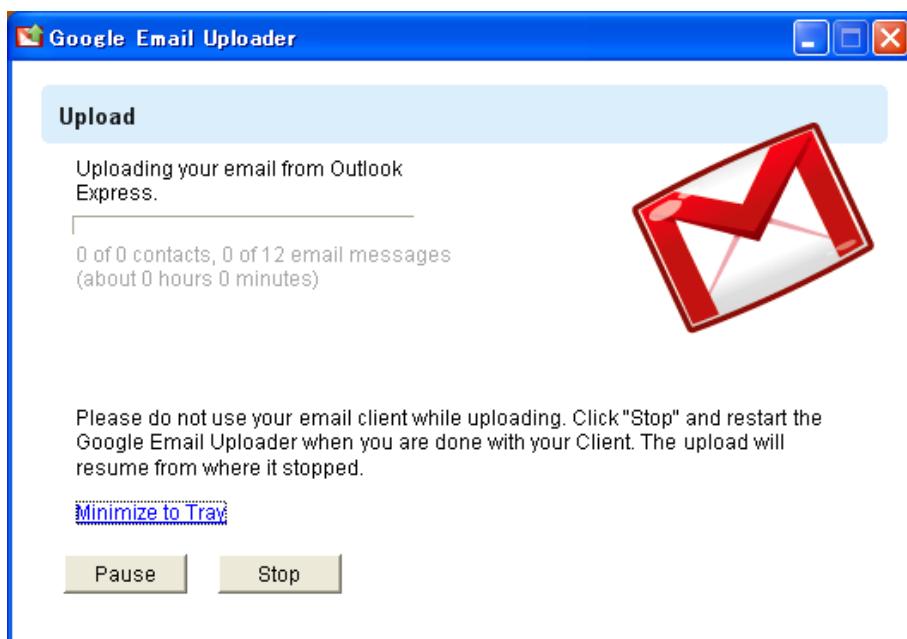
Google Email Uploader

Upload

Uploading your email from Outlook Express.

0 of 0 contacts, 0 of 12 email messages (about 0 hours 0 minutes)

Please do not use your email client while uploading. Click "Stop" and restart the Google Email Uploader when you are done with your Client. The upload will resume from where it stopped.

Minimize to Tray

Pause

Stop